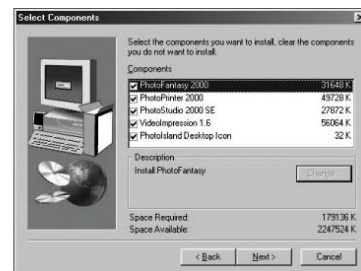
Select Components

Select the components you want to install, clear the components you do not want to install.

Components

| | |
|---|---|
| PhotoFantasy 2000 | 31648 K |
| PhotoPrinter 2000 | 49728 K |
| PhotoStudio 2000 SE | 27872 K |
| VideoImpression 1.6 | 56064 K |
| PhotoIsland Desktop Icon | 32 K |

Description

Install PhotoFantasy

Change...

Space Required: 179136 K
Space Available: 2247524 K

< Back Next > Cancel